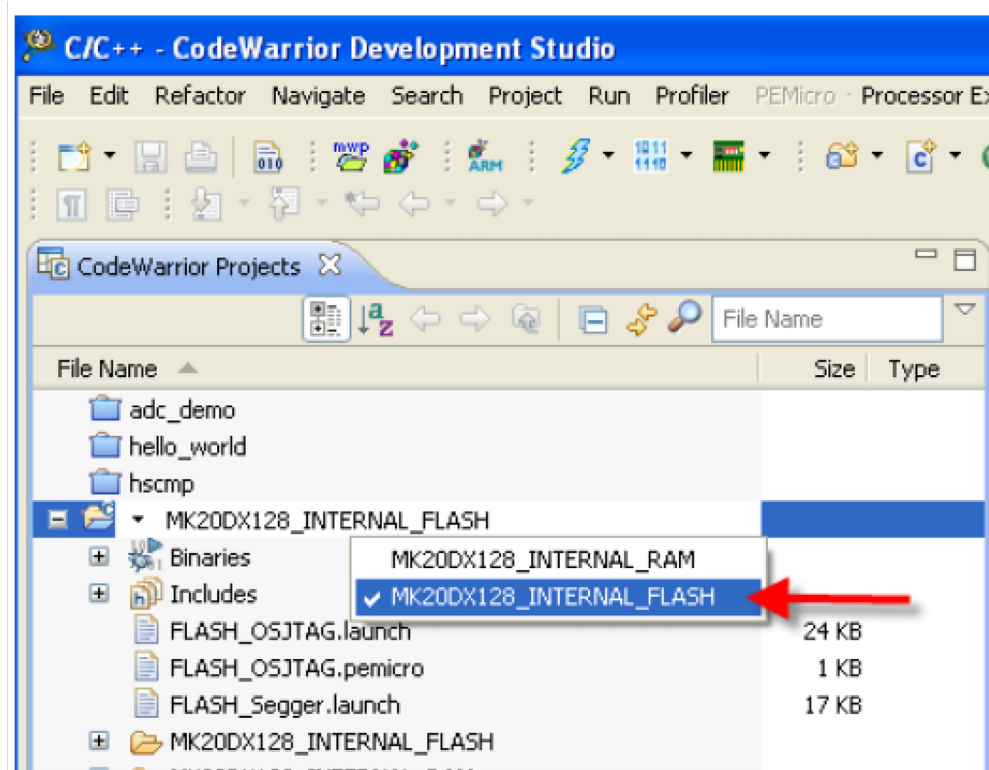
C/C++ - CodeWarrior Development Studio

File Edit Refactor Navigate Search Project Run Profiler PEMicro Processor Ex

mwp ARM 1011 1110

CodeWarrior Projects

File Name

File Name Size Type

adc_demo
hello_world
hscmp
MK20DX128_INTERNAL_FLASH
Binaries
Includes
FLASH_OSJTAG.launch 24 KB
FLASH_OSJTAG.pemicro 1 KB
FLASH_Segger.launch 17 KB
MK20DX128_INTERNAL_FLASH

MK20DX128_INTERNAL_RAM
MK20DX128_INTERNAL_FLASH